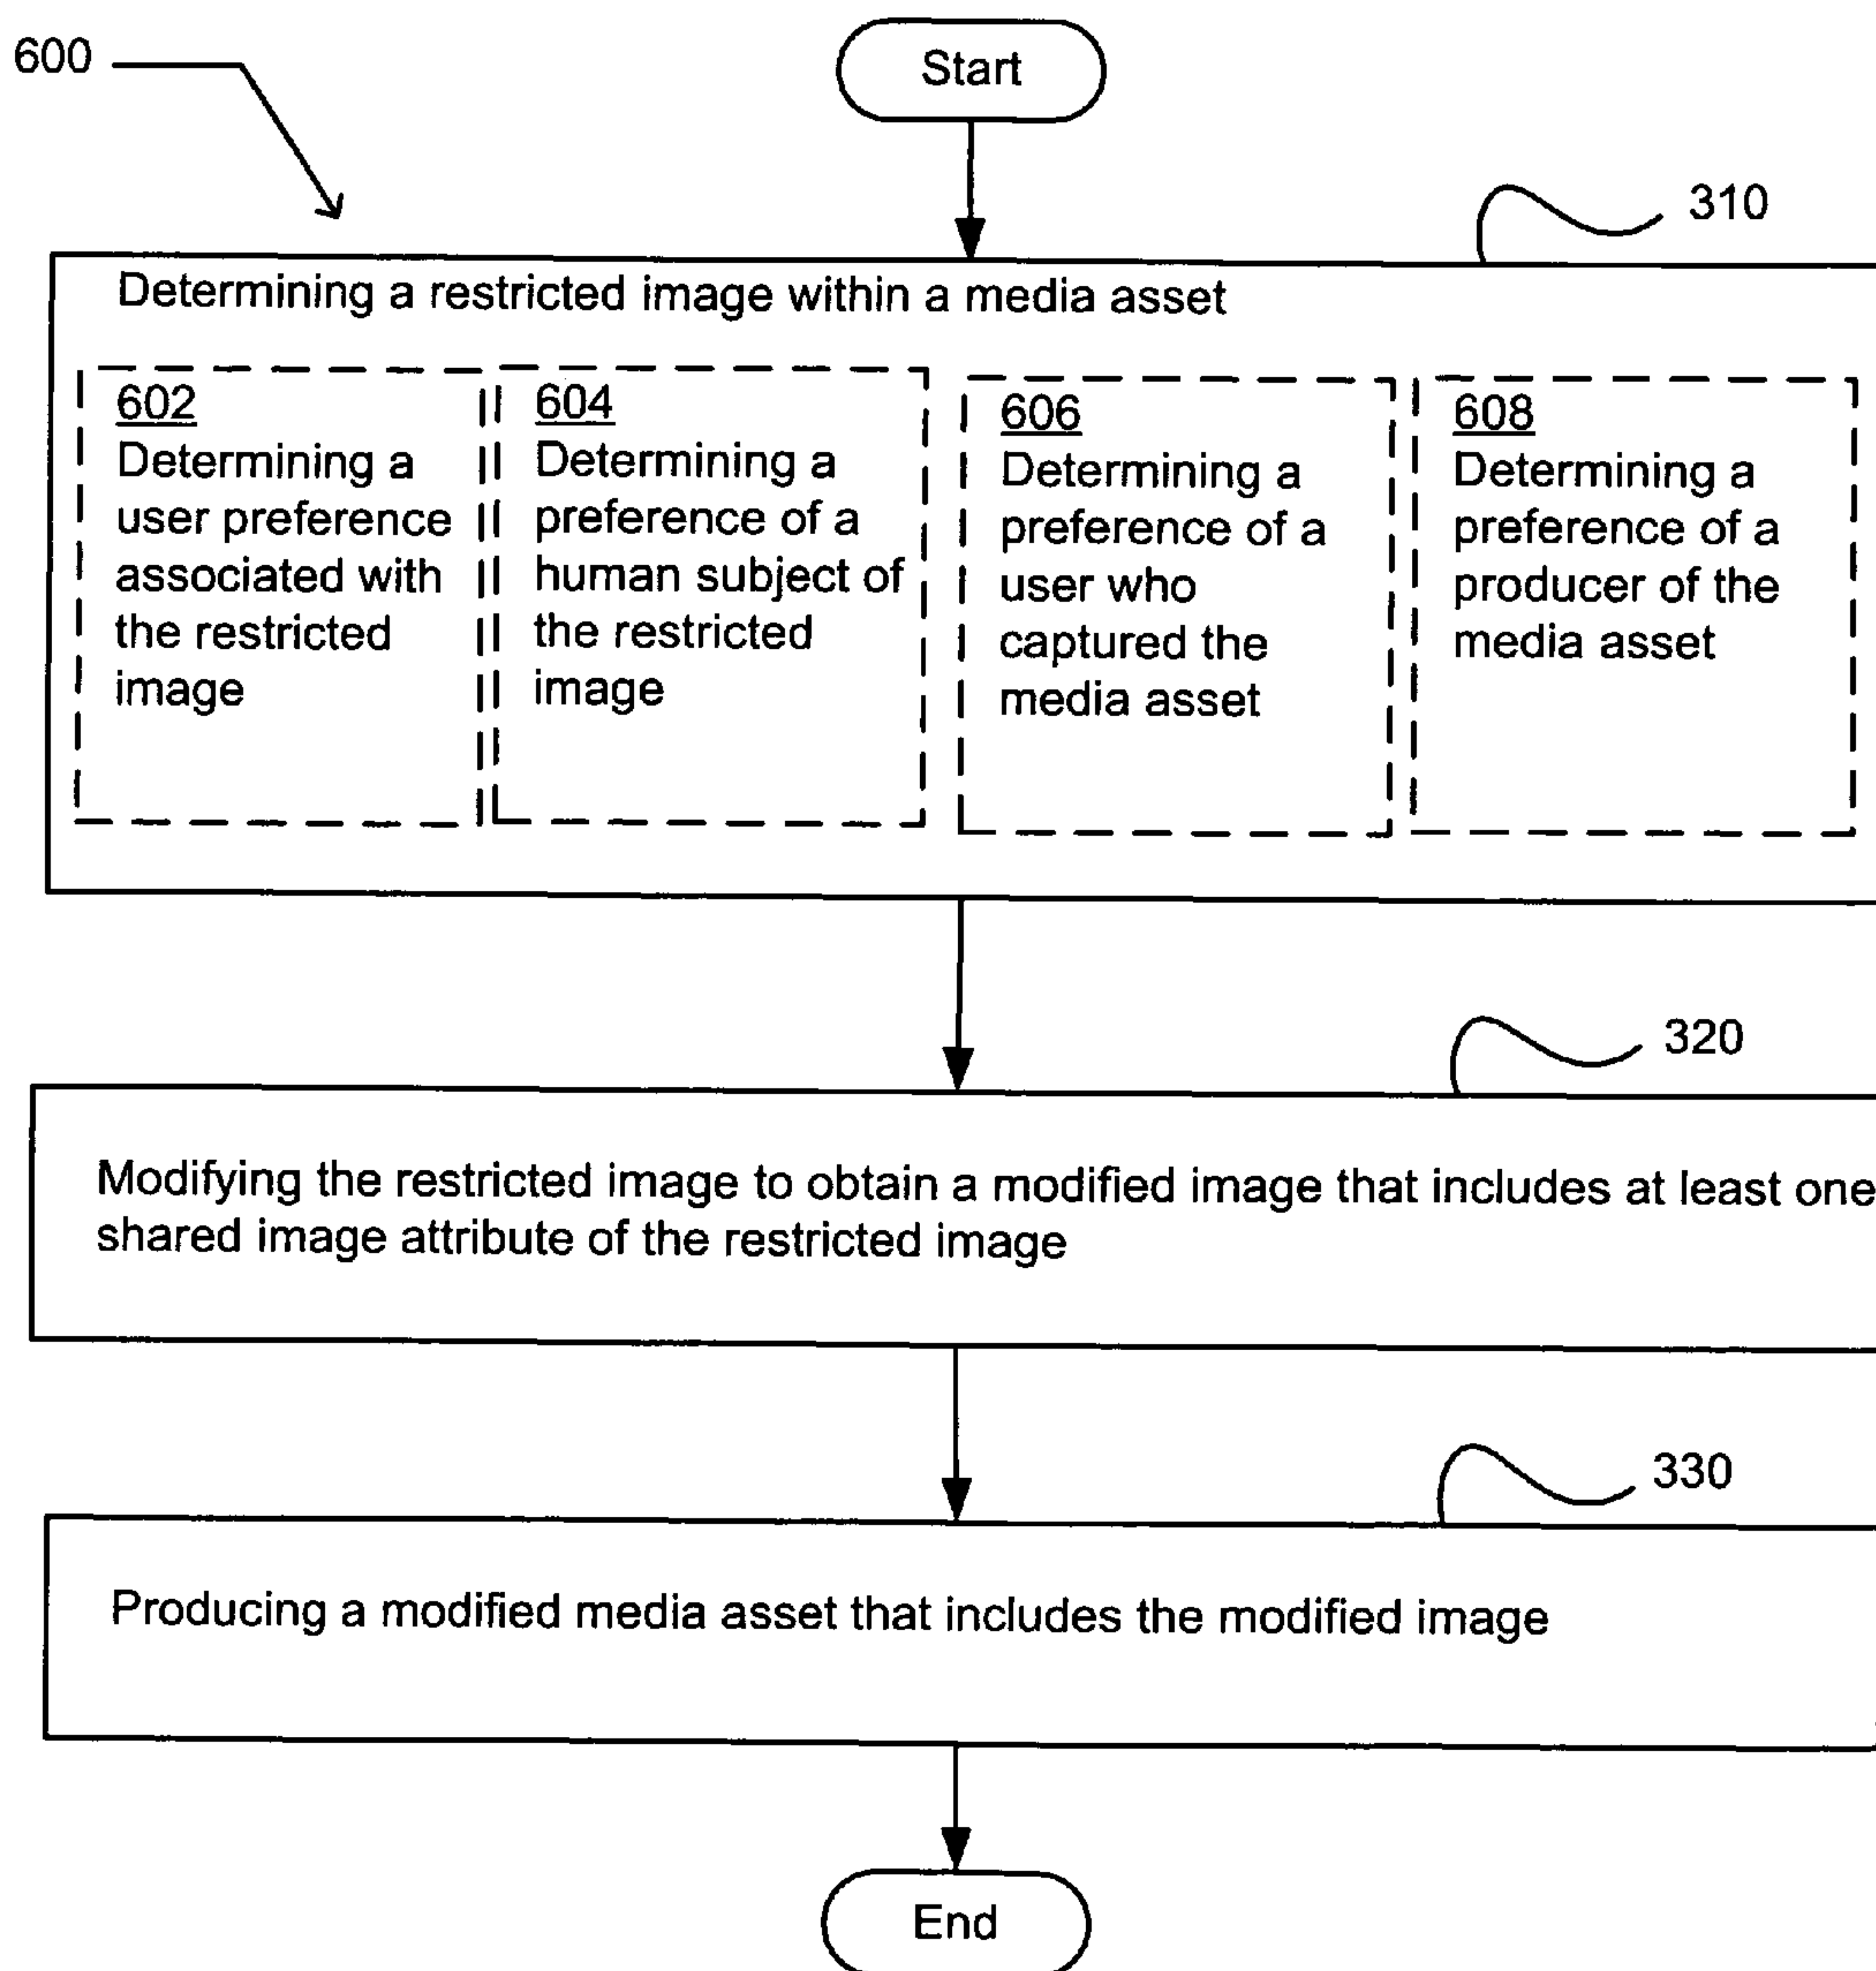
600

Start

310

Determining a restricted image within a media asset

602
Determining a user preference associated with the restricted image

604
Determining a preference of a human subject of the restricted image

606
Determining a preference of a user who captured the media asset

608
Determining a preference of a producer of the media asset

320

Modifying the restricted image to obtain a modified image that includes at least one shared image attribute of the restricted image

330

Producing a modified media asset that includes the modified image

End